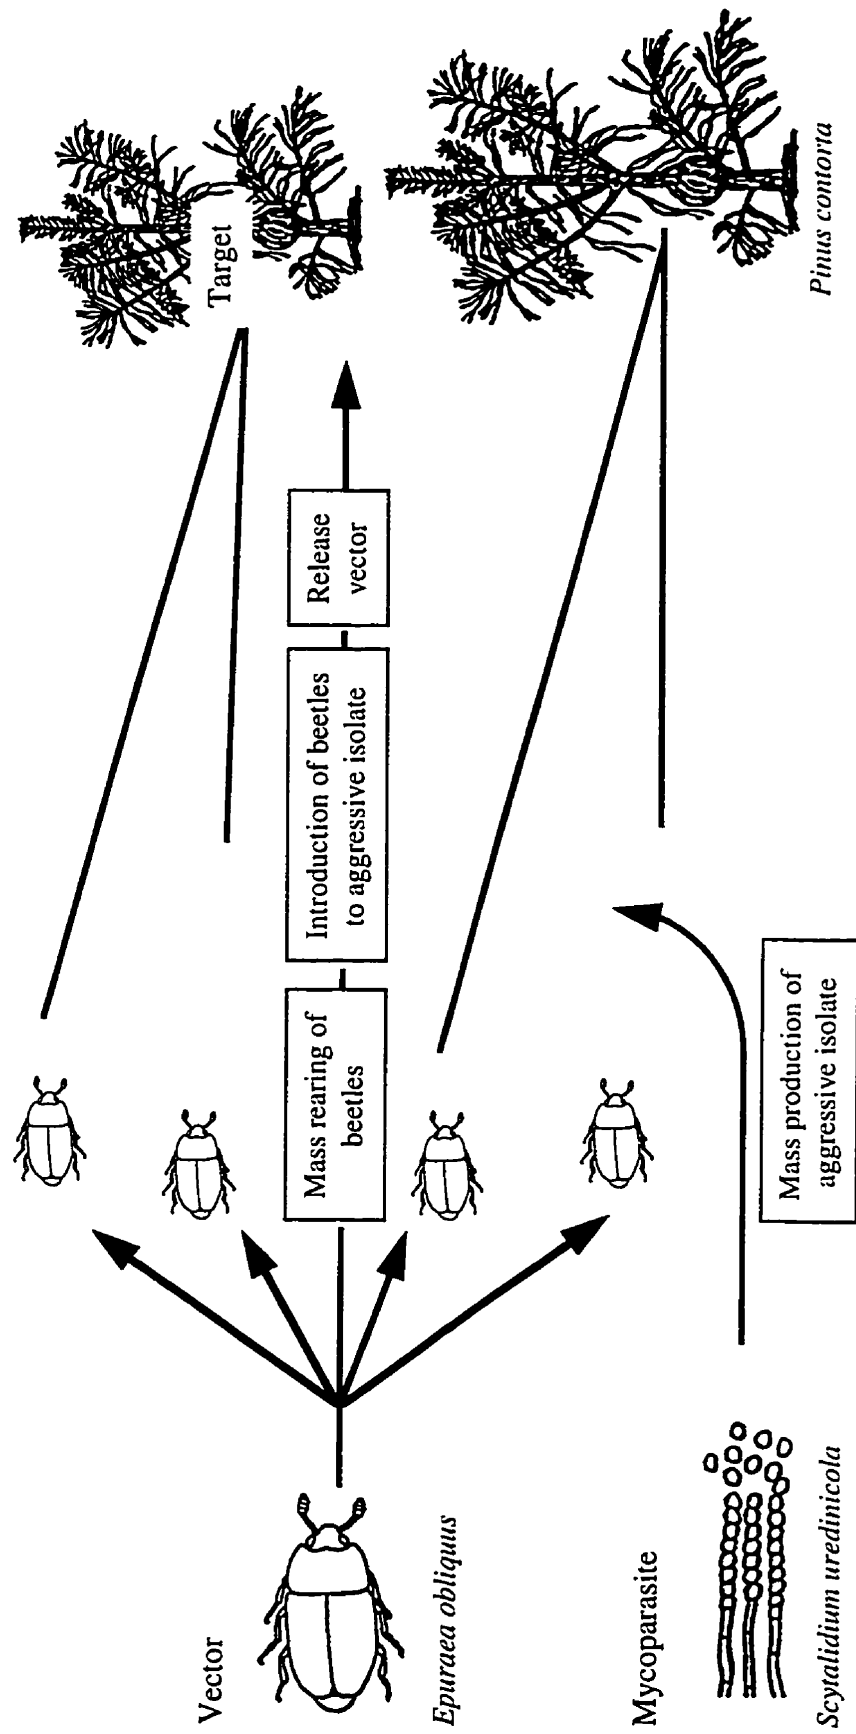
Vector

Epuraea obliquus

Mass rearing of beetles

Introduction of beetles to aggressive isolate

Release vector

Target

Mycoparasite

Scytalidium uredinicola

Mass production of aggressive isolate

Pinus contorta